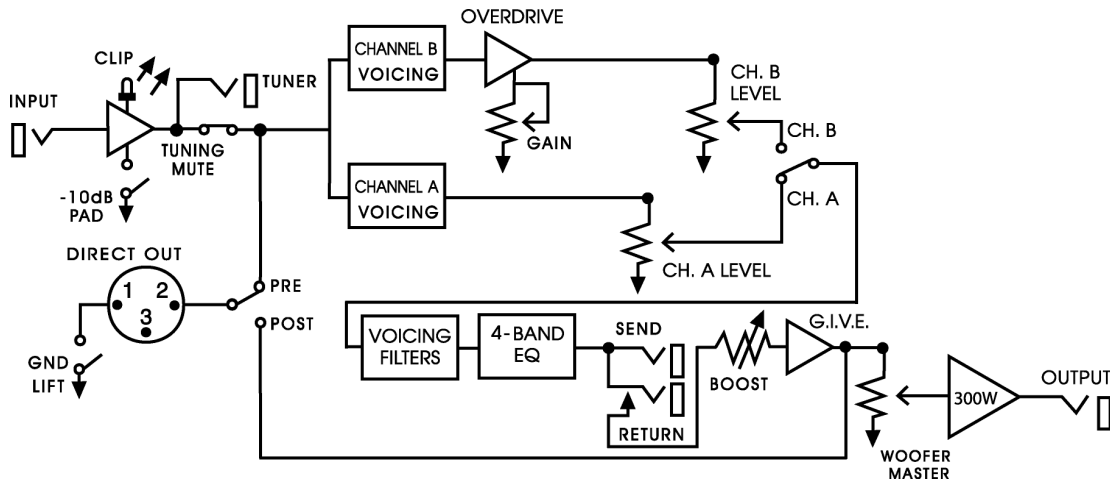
OVERDRIVE
CLIP
TUNER
CHANNEL B VOICING
INPUT
CH. B LEVEL
TUNING MUTE
GAIN
CH. B
-10dB PAD
CHANNEL A VOICING
CH. A
DIRECT OUT
1 2 3
CH. A LEVEL
PRE
POST
GND LIFT
VOICING FILTERS
4-BAND EQ
SEND
BOOST
G.I.V.E.
300W
OUTPUT
RETURN
WOOFER MASTER